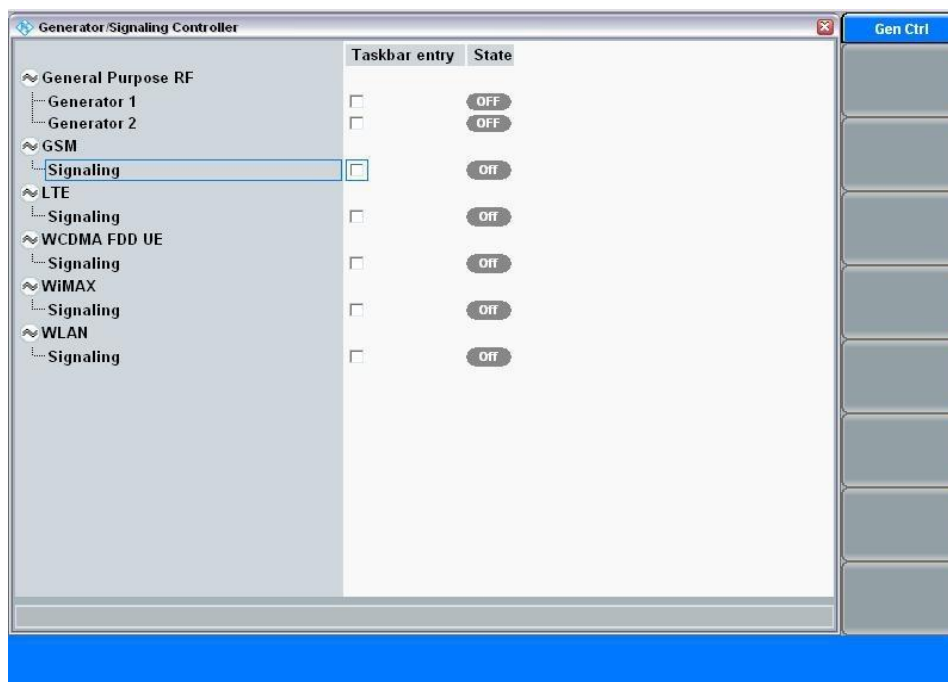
Generator/Signaling Controller

Gen Ctrl

| | Taskbar entry | State |
|---|---|---|
| General Purpose RF | | |
| Generator 1 | | OFF |
| Generator 2 | | OFF |
| GSM | | |
| Signaling | | Off |
| LTE | | |
| Signaling | | Off |
| WCDMA FDD UE | | |
| Signaling | | Off |
| WiMAX | | |
| Signaling | | Off |
| WLAN | | |
| Signaling | | Off |